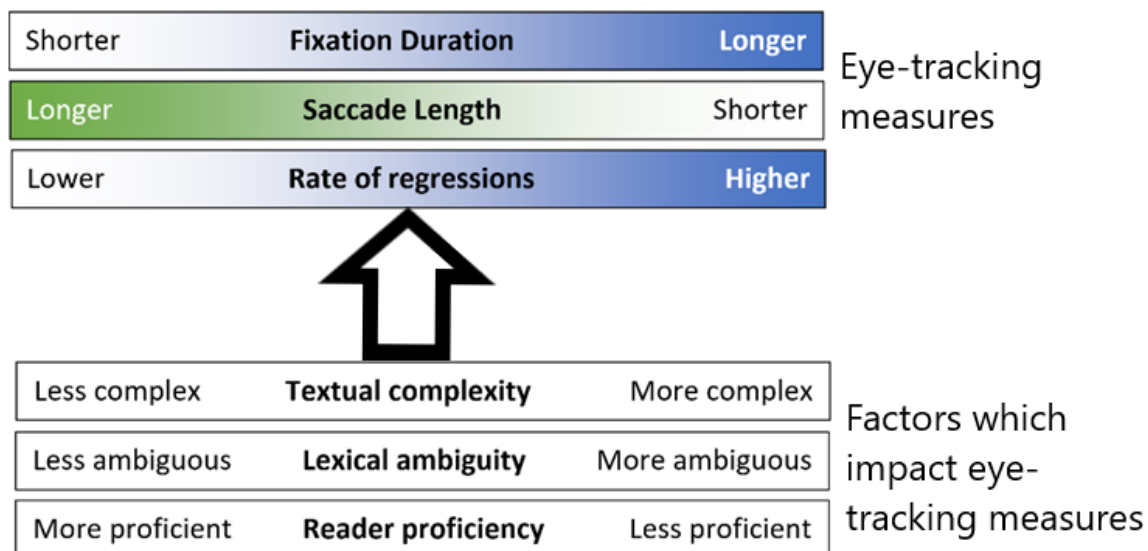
Shorter **Fixation Duration** Longer

Longer **Saccade Length** Shorter

Lower **Rate of regressions** Higher

Eye-tracking measures

Less complex **Textual complexity** More complex

Less ambiguous **Lexical ambiguity** More ambiguous

More proficient **Reader proficiency** Less proficient

Factors which impact eye-tracking measures